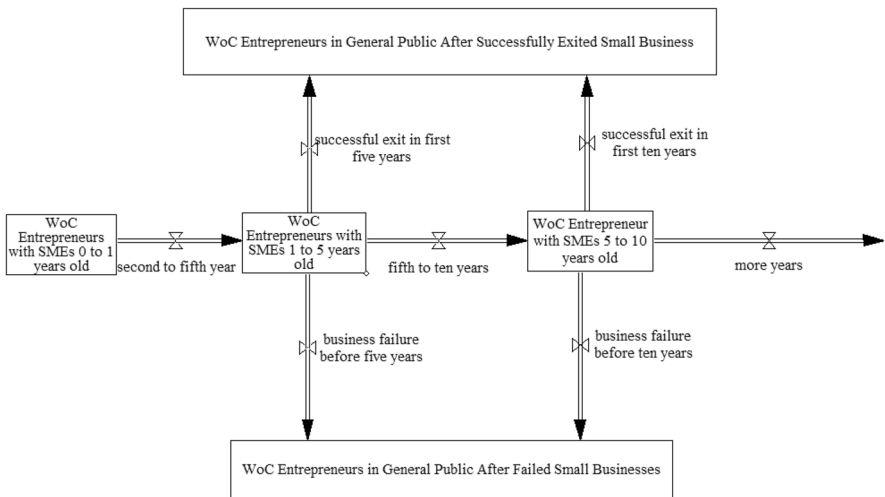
WoC Entrepreneurs in General Public After Successfully Exited Small Business

successful exit in first five years

successful exit in first ten years

WoC Entrepreneurs with SMEs 0 to 1 years old

second to fifth year

WoC Entrepreneurs with SMEs 1 to 5 years old

fifth to ten years

WoC Entrepreneur with SMEs 5 to 10 years old

more years

business failure before five years

business failure before ten years

WoC Entrepreneurs in General Public After Failed Small Businesses